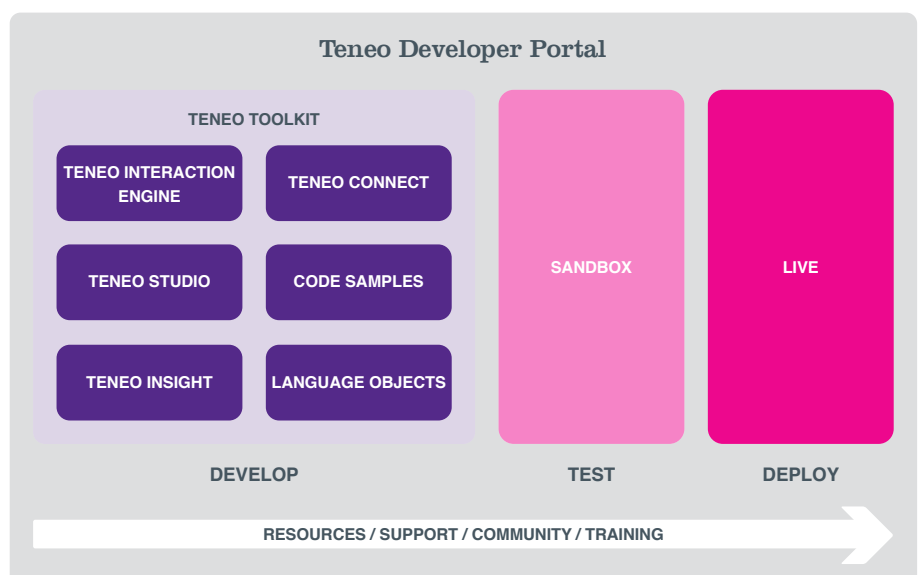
Teneo Developer Portal

TENEO TOOLKIT

TENEO INTERACTION ENGINE

TENEO CONNECT

TENEO STUDIO

CODE SAMPLES

TENEO INSIGHT

LANGUAGE OBJECTS

SANDBOX

LIVE

DEVELOP

TEST

DEPLOY

RESOURCES / SUPPORT / COMMUNITY / TRAINING